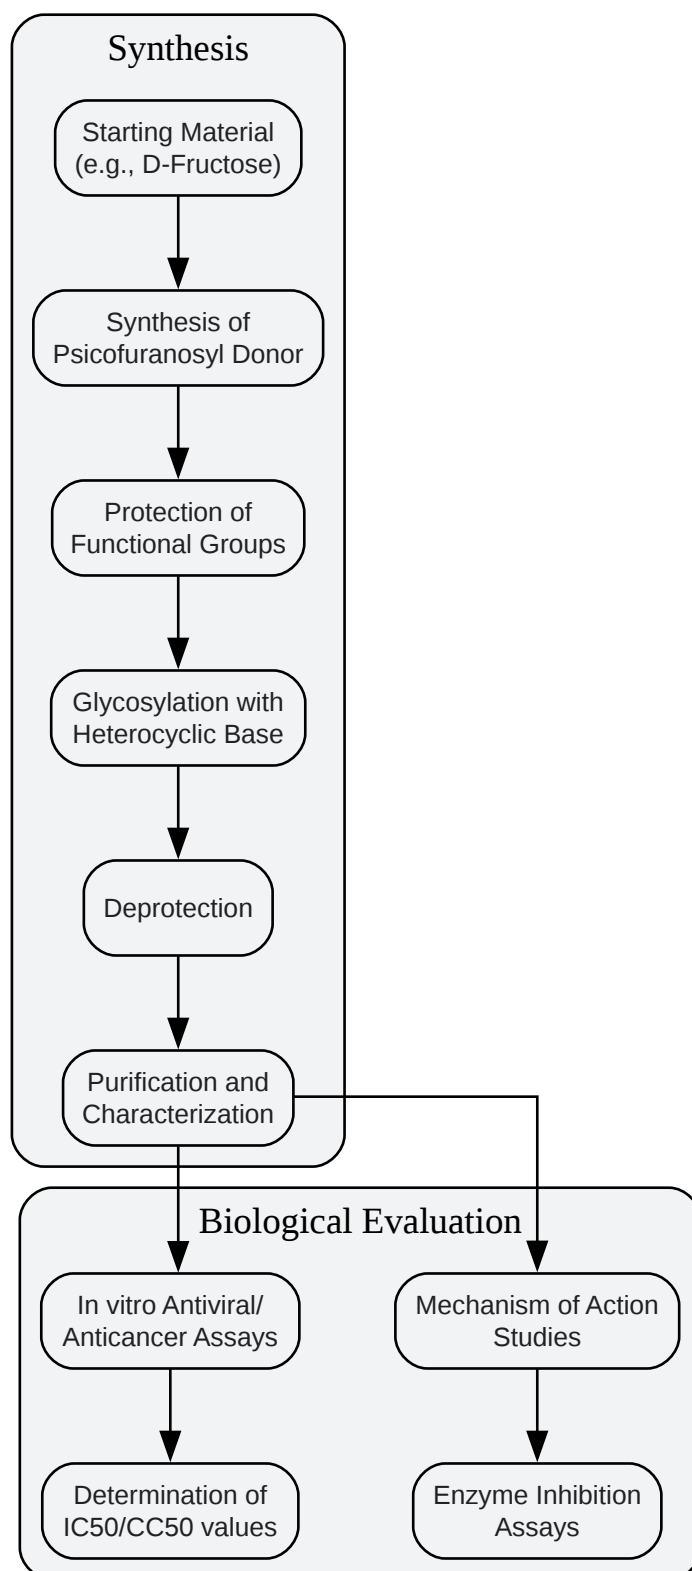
Synthesis

Starting Material (e.g., D-Fructose)

Synthesis of Psicofuranosyl Donor

Protection of Functional Groups

Glycosylation with Heterocyclic Base

Deprotection

Purification and Characterization

Biological Evaluation

In vitro Antiviral/ Anticancer Assays

Mechanism of Action Studies

Determination of IC50/CC50 values

Enzyme Inhibition Assays